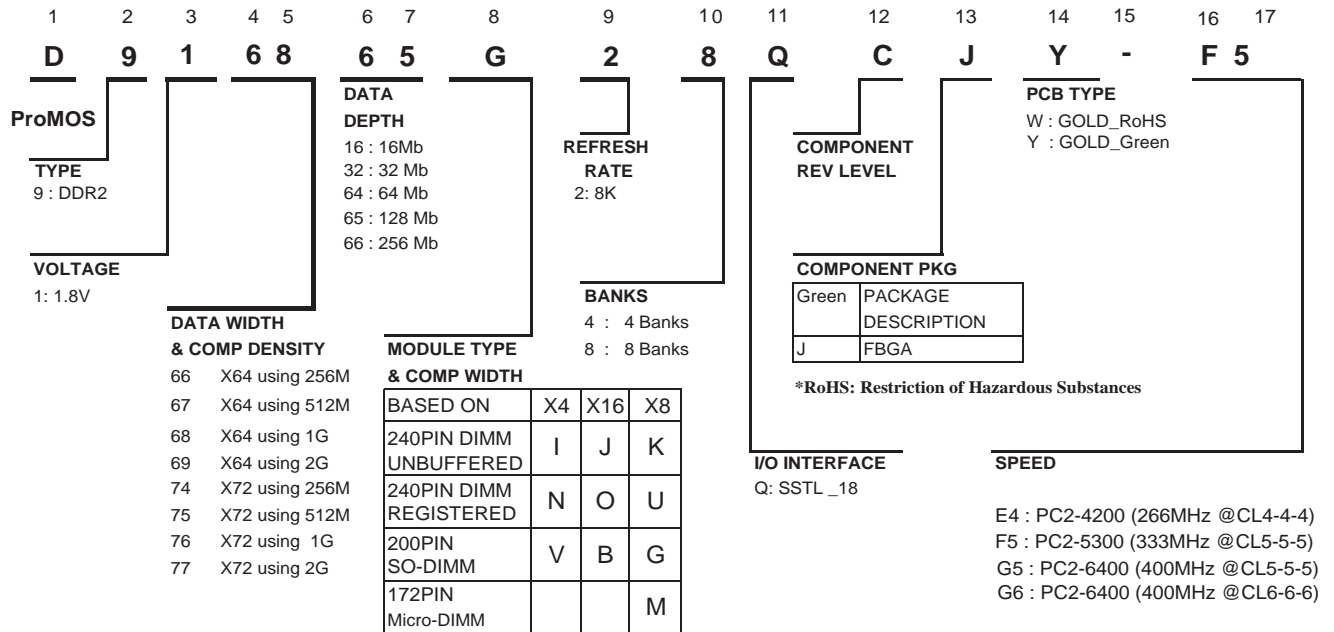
1 2 3 4 5 6 7 8 9 10 11 12 13 14 15 16 17

D 9 1 6 8 6 5 G 2 8 Q C J Y - F 5

ProMOS

TYPE
9 : DDR2

VOLTAGE
1: 1.8V

DATA WIDTH
& COMP DENSITY
66 X64 using 256M
67 X64 using 512M
68 X64 using 1G
69 X64 using 2G
74 X72 using 256M
75 X72 using 512M
76 X72 using 1G
77 X72 using 2G

DATA
DEPTH
16 : 16Mb
32 : 32 Mb
64 : 64 Mb
65 : 128 Mb
66 : 256 Mb

MODULE TYPE
& COMP WIDTH

| BASED ON | X4 | X16 | X8 |
|---|---|---|---|
| 240PIN DIMM UNBUFFERED | I | J | K |
| 240PIN DIMM REGISTERED | N | O | U |
| 200PIN SO-DIMM | V | B | G |
| 172PIN Micro-DIMM | | | M |

REFRESH
RATE
2: 8K

BANKS
4 : 4 Banks
8 : 8 Banks

COMPONENT
REV LEVEL

COMPONENT PKG

| Green | PACKAGE DESCRIPTION |
|---|---|
| J | FBGA |

*RoHS: Restriction of Hazardous Substances

I/O INTERFACE
Q: SSTL _18

PCB TYPE
W : GOLD_RoHS
Y : GOLD_Green

SPEED

E4 : PC2-4200 (266MHz @CL4-4-4)
F5 : PC2-5300 (333MHz @CL5-5-5)
G5 : PC2-6400 (400MHz @CL5-5-5)
G6 : PC2-6400 (400MHz @CL6-6-6)